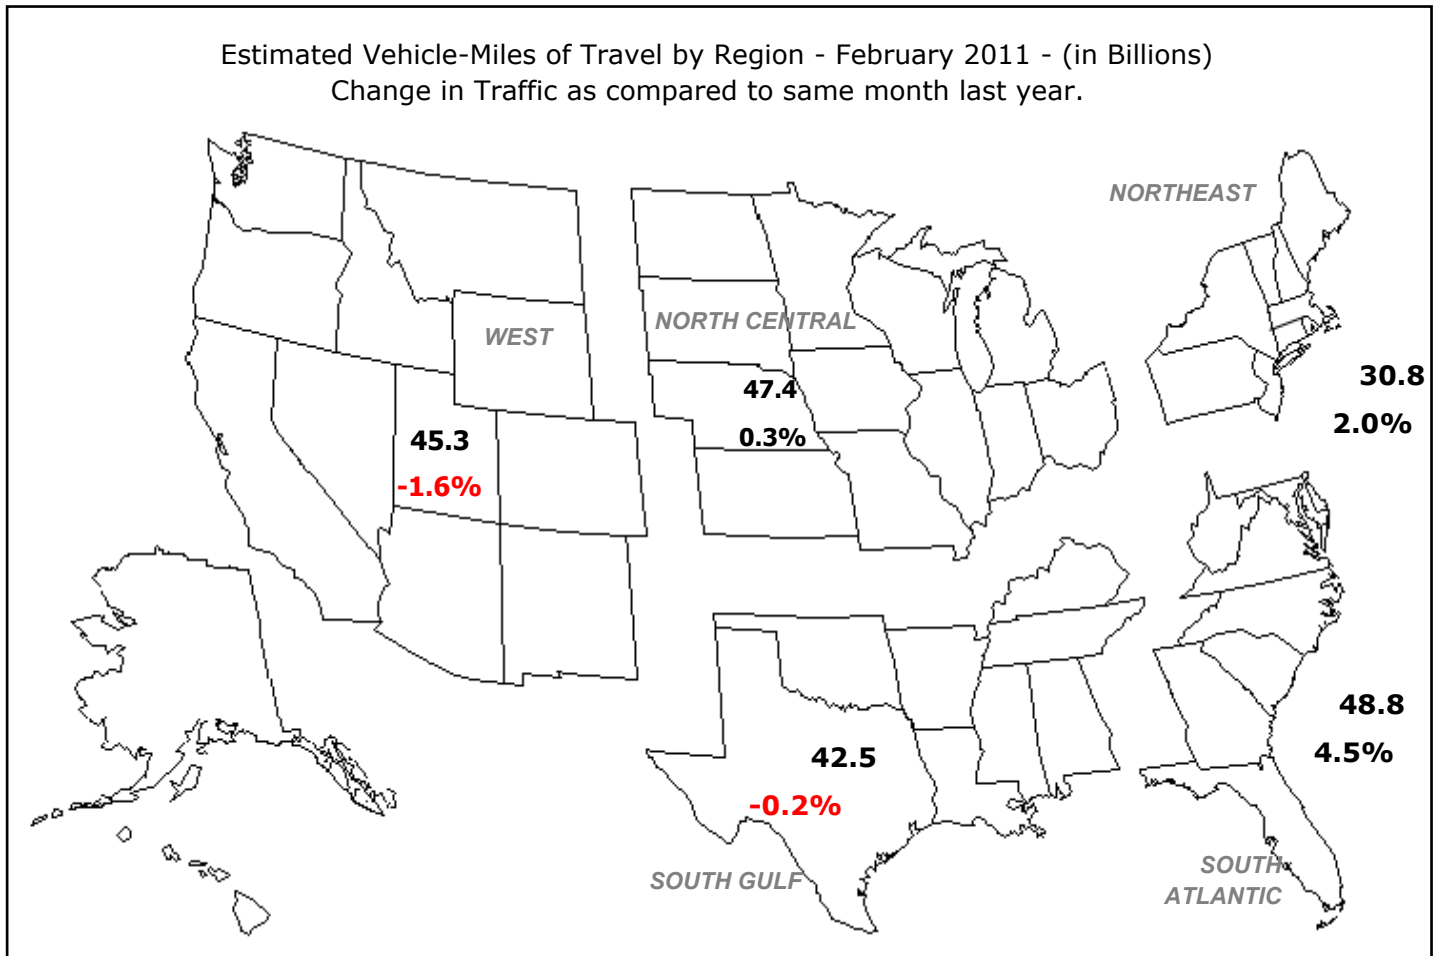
Estimated Vehicle-Miles of Travel by Region - February 2011 - (in Billions)
Change in Traffic as compared to same month last year.

NORTHEAST

WEST

NORTH CENTRAL

47.4

0.3%

45.3

-1.6%

30.8

2.0%

48.8

4.5%

42.5

-0.2%

SOUTH GULF

SOUTH ATLANTIC